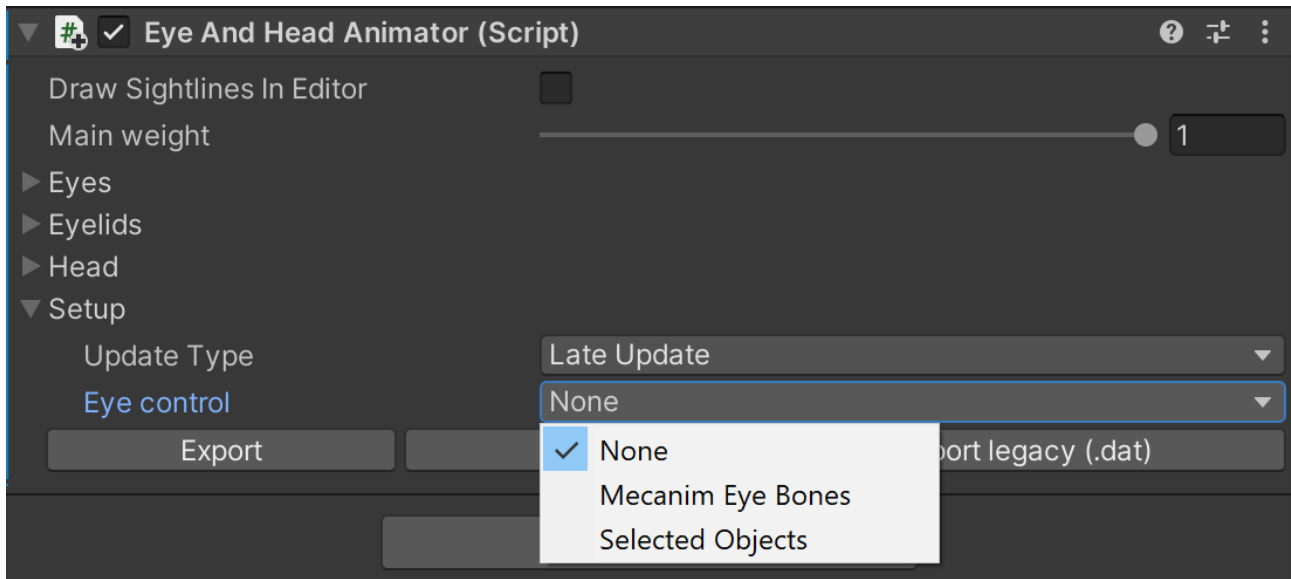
Eye And Head Animator (Script)

Draw Sightlines In Editor

Main weight 1

Eyes

Eyelids

Head

Setup

Update Type Late Update

Eye control None

Export

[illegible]port legacy (.dat)

None

Mecanim Eye Bones

Selected Objects